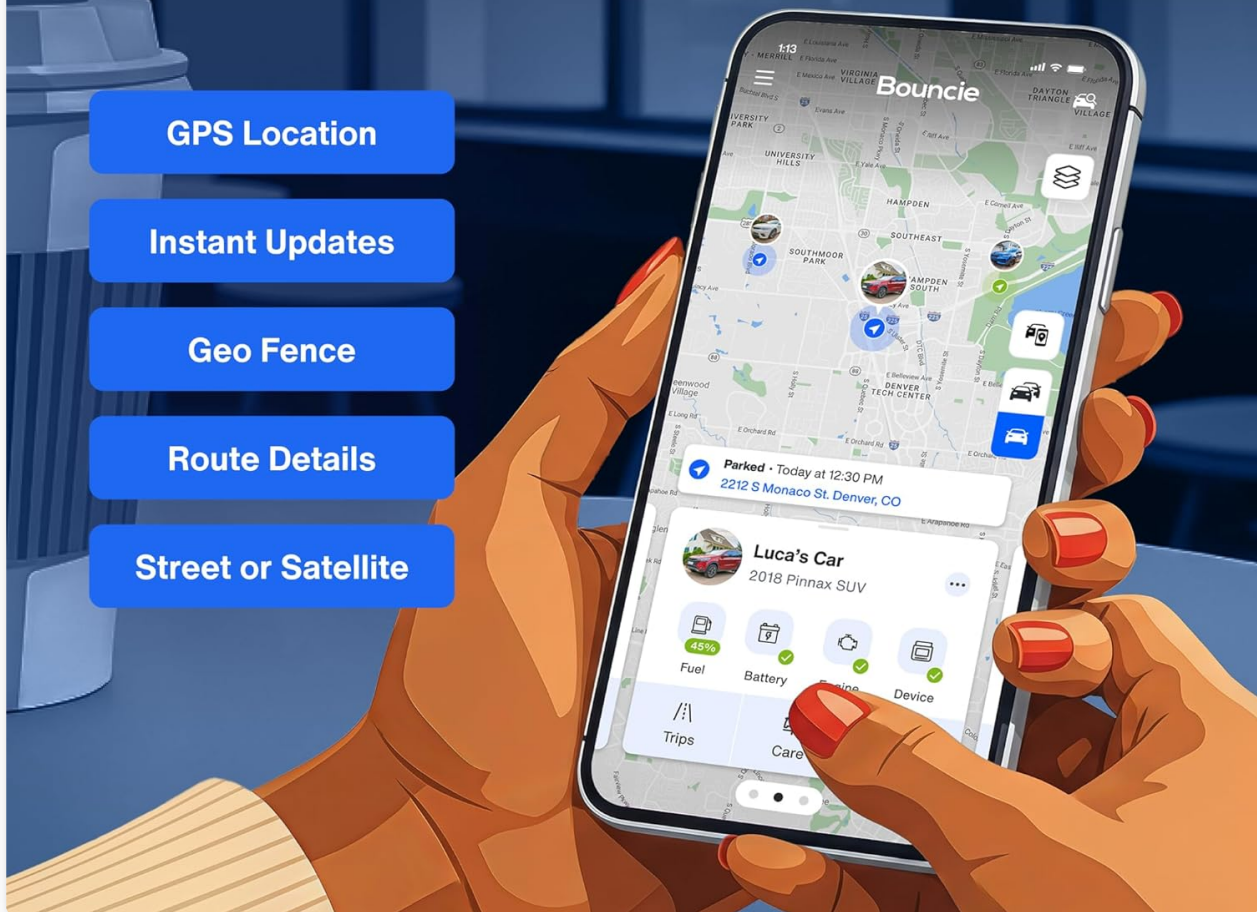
GPS Location

Instant Updates

Geo Fence

Route Details

Street or Satellite

1:13

Bouncie

VIRGINIA VILLAGE

DAYTON TRIANGLE

VILLAGE

UNIVERSITY PARK

UNIVERSITY HILLS

HAMPDEN

SOUTHEAST

SOUTHMOOR PARK

HAMPDEN SOUTH

DENVER TECH CENTER

Greenwood Village

E Orchard Rd

Parked • Today at 12:30 PM
2212 S Monaco St. Denver, CO

Luca's Car
2018 Pinnax SUV

45%
Fuel

Battery

Engine

Device

Trips

Care